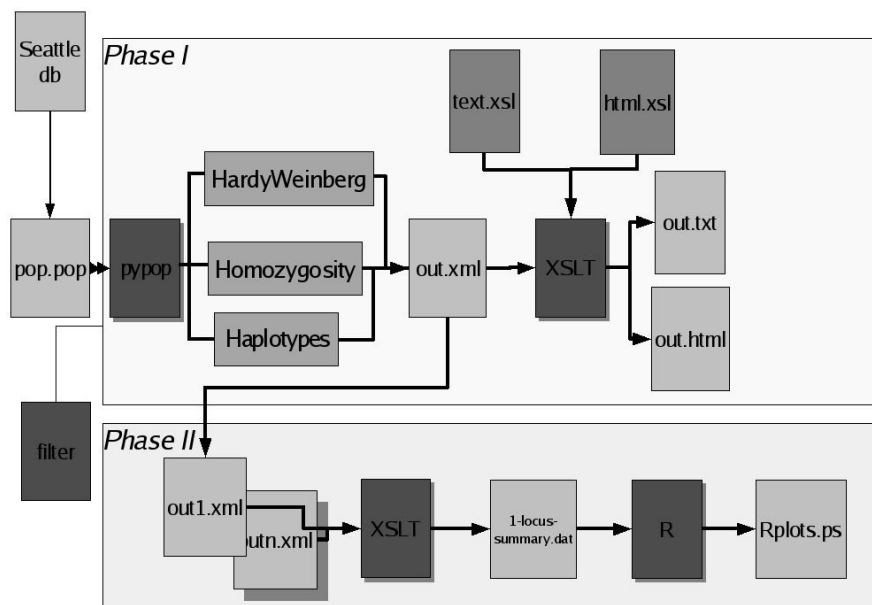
Seattle db

Phase I

text.xsl

html.xsl

HardyWeinberg

pop.pop

pypop

Homozygosity

out.xml

XSLT

out.txt

Haplotypes

out.html

filter

Phase II

out1.xml

outn.xml

XSLT

1-locus-summary.dat

R

Rplots.ps